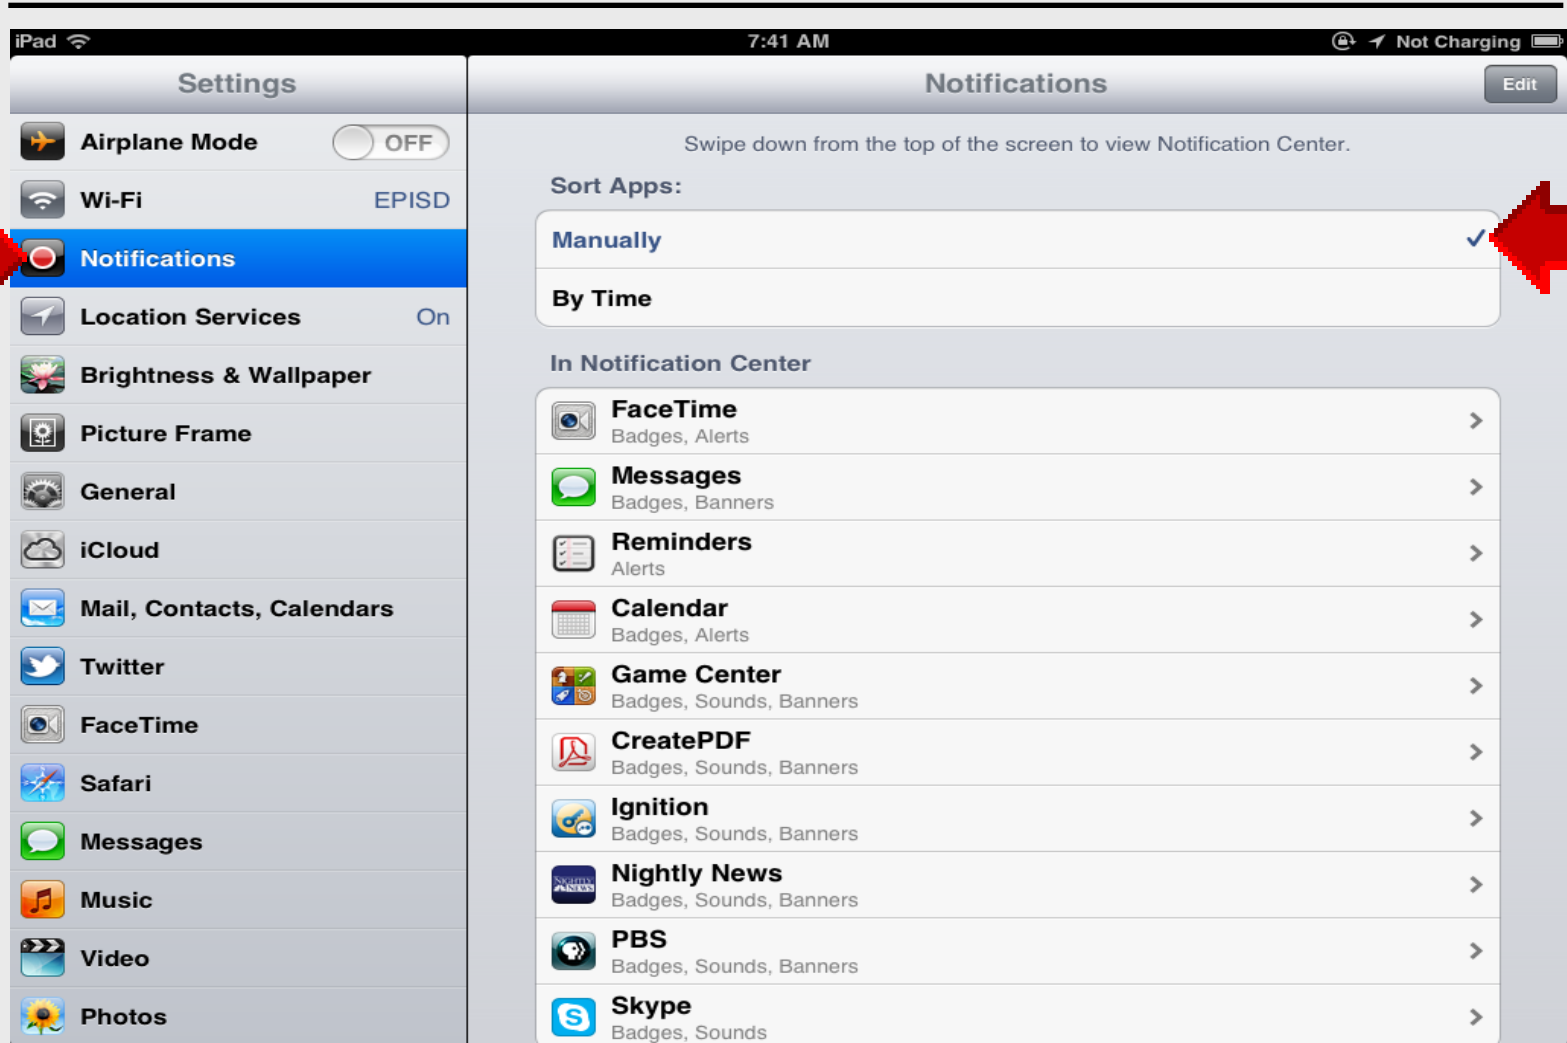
iPad 7:41 AM Not Charging

Settings

Airplane Mode OFF
Wi-Fi EPISD
Notifications
Location Services On
Brightness & Wallpaper
Picture Frame
General
iCloud
Mail, Contacts, Calendars
Twitter
FaceTime
Safari
Messages
Music
Video
Photos

Notifications Edit

Swipe down from the top of the screen to view Notification Center.

Sort Apps:

Manually ✓
By Time

In Notification Center

FaceTime
Badges, Alerts

Messages
Badges, Banners

Reminders
Alerts

Calendar
Badges, Alerts

Game Center
Badges, Sounds, Banners

CreatePDF
Badges, Sounds, Banners

Ignition
Badges, Sounds, Banners

Nightly News
Badges, Sounds, Banners

PBS
Badges, Sounds, Banners

Skype
Badges, Sounds